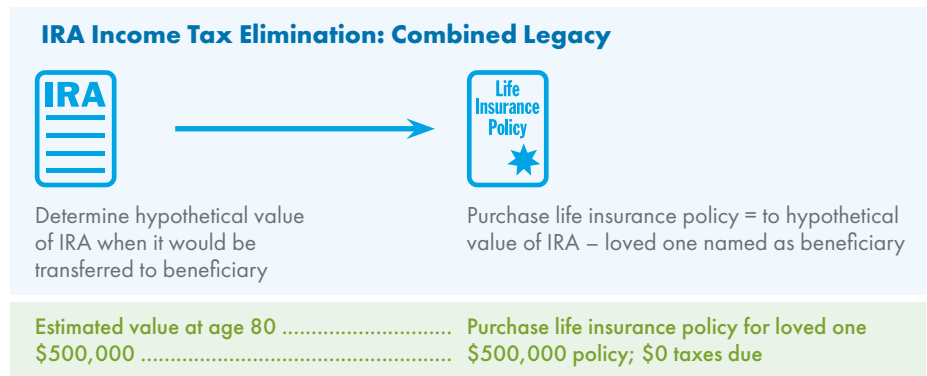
IRA Income Tax Elimination: Combined Legacy

IRA

Life Insurance Policy

Determine hypothetical value of IRA when it would be transferred to beneficiary

Purchase life insurance policy = to hypothetical value of IRA – loved one named as beneficiary

Estimated value at age 80 ............................. Purchase life insurance policy for loved one
$500,000 ................................................... $500,000 policy; $0 taxes due